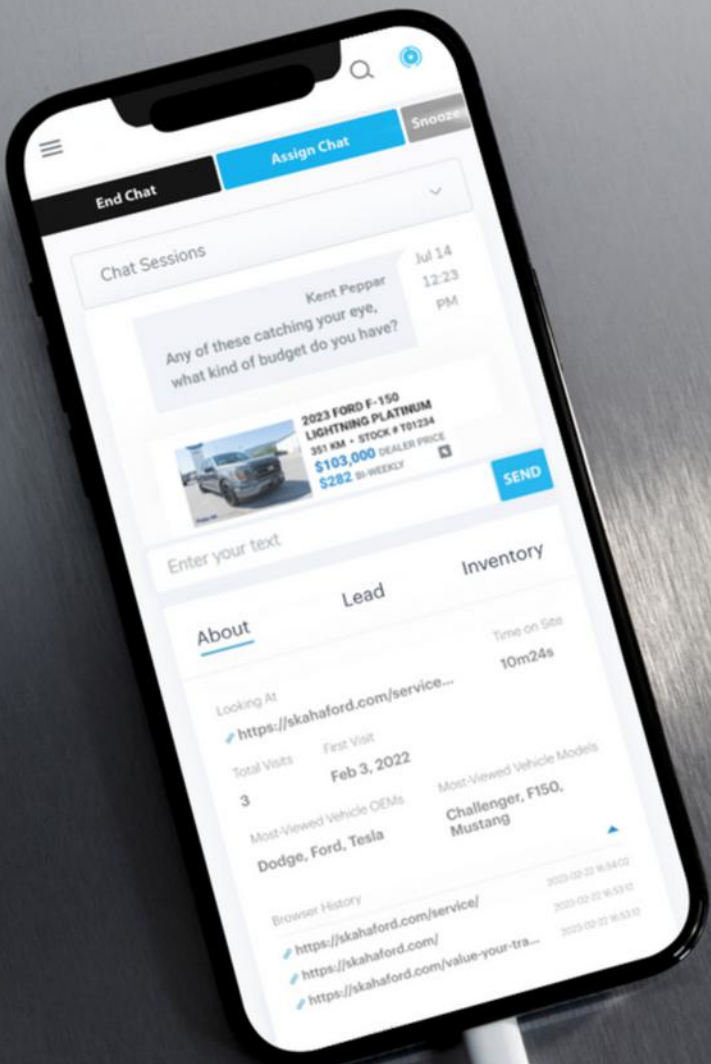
Snooze

Assign Chat

End Chat

Chat Sessions

Jul 14
12:23
PM

Kent Peppar
Any of these catching your eye, what kind of budget do you have?

2023 FORD F-150
LIGHTNING PLATINUM
351 KM • STOCK # T01234
$103,000 DEALER PRICE
$282 BI-WEEKLY

SEND

Enter your text

About

Lead

Inventory

Time on Site
10m24s

Looking At
https://skahaford.com/service...

Total Visits
3

First Visit
Feb 3, 2022

Most-Viewed Vehicle OEMs
Dodge, Ford, Tesla

Most-Viewed Vehicle Models
Challenger, F150, Mustang

Browser History
https://skahaford.com/service/ 2023-02-22 16:54:02
https://skahaford.com/ 2023-02-22 16:53:12
https://skahaford.com/value-your-tra... 2023-02-22 16:53:12